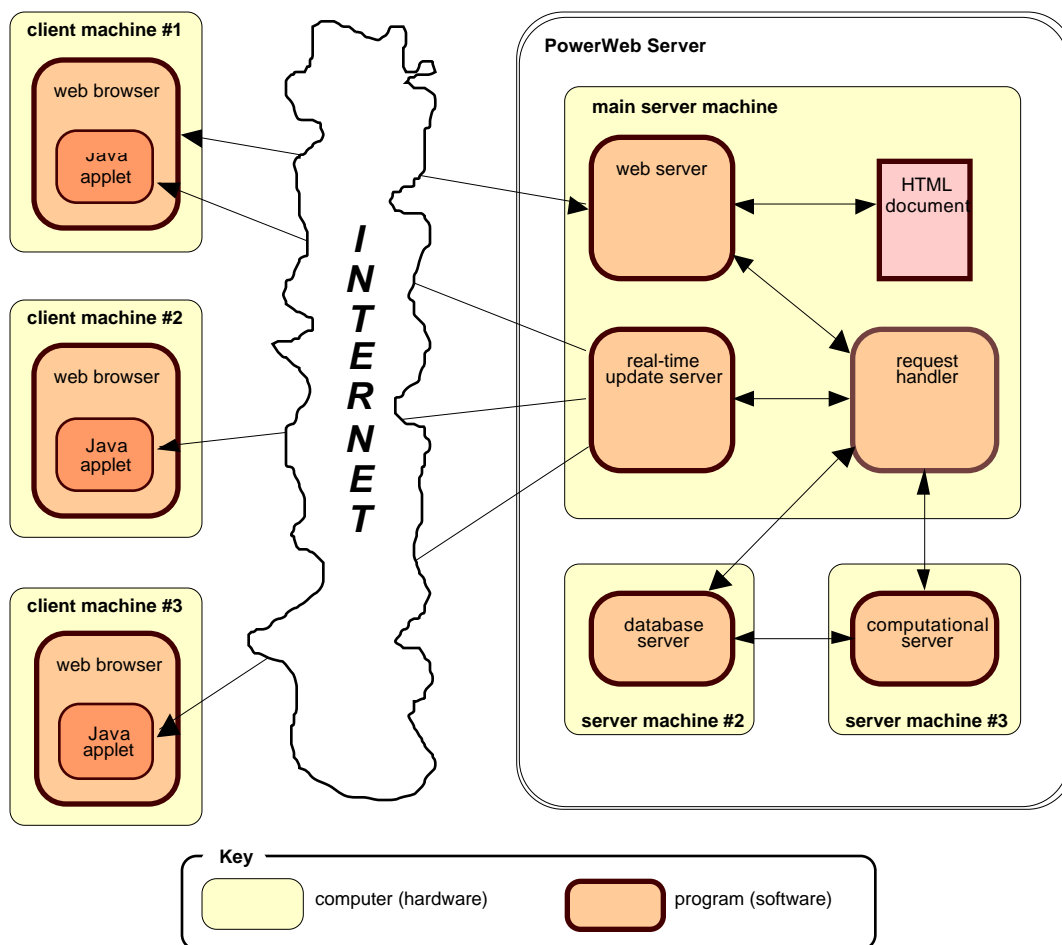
client machine #1

web browser

Java applet

client machine #2

web browser

Java applet

client machine #3

web browser

Java applet

INTERNET

PowerWeb Server

main server machine

web server

HTML document

real-time update server

request handler

database server

server machine #2

computational server

server machine #3

Key

computer (hardware)

program (software)